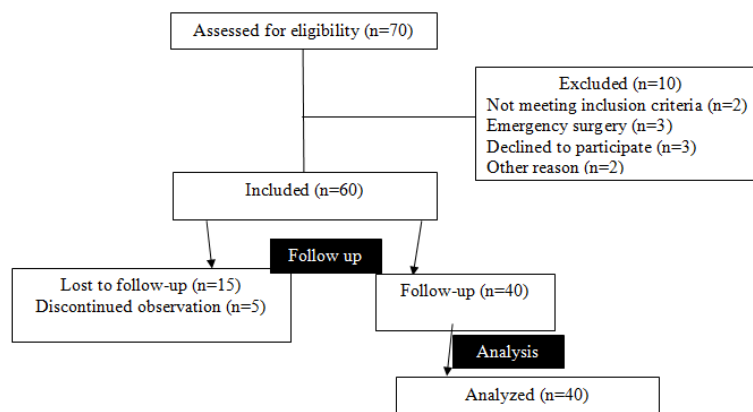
Assessed for eligibility (n=70)

Excluded (n=10)
Not meeting inclusion criteria (n=2)
Emergency surgery (n=3)
Declined to participate (n=3)
Other reason (n=2)

Included (n=60)

Follow up

Lost to follow-up (n=15)
Discontinued observation (n=5)

Follow-up (n=40)

Analysis

Analyzed (n=40)